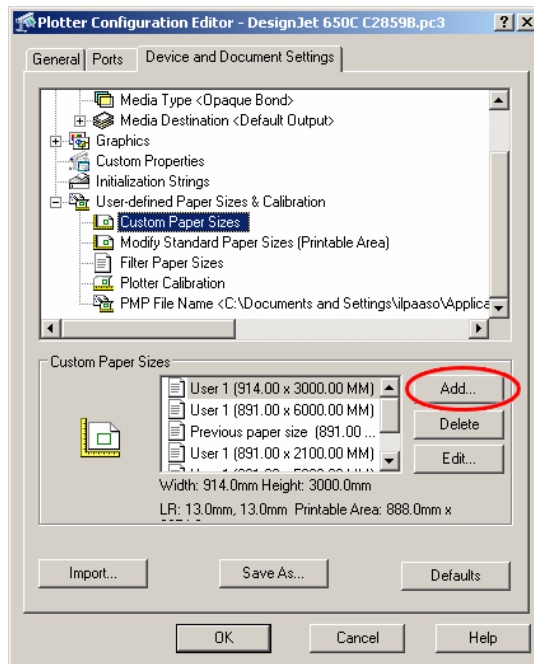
Plotter Configuration Editor - DesignJet 650C C2859B.pc3
? X

General | Ports | Device and Document Settings

Media Type <Opaque Bond>
Media Destination <Default Output>
Graphics
Custom Properties
Initialization Strings
User-defined Paper Sizes & Calibration
Custom Paper Sizes
Modify Standard Paper Sizes (Printable Area)
Filter Paper Sizes
Plotter Calibration
PMP File Name <C:\Documents and Settings\ilpaaso\Applica

Custom Paper Sizes

User 1 (914.00 x 3000.00 MM)
User 1 (891.00 x 6000.00 MM)
Previous paper size (891.00 ...
User 1 (891.00 x 2100.00 MM)
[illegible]

Add...
Delete
Edit...

Width: 914.0mm Height: 3000.0mm

LR: 13.0mm, 13.0mm Printable Area: 888.0mm x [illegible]

Import...
Save As...
Defaults

OK
Cancel
Help